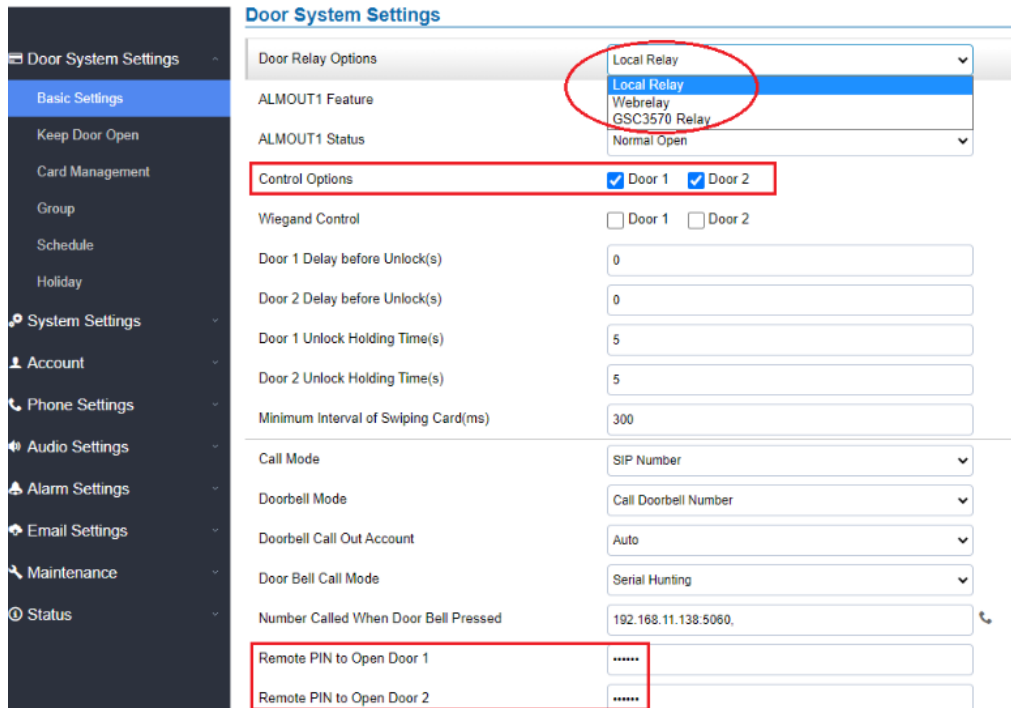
Door System Settings

Door System Settings
Basic Settings
Keep Door Open
Card Management
Group
Schedule
Holiday
System Settings
Account
Phone Settings
Audio Settings
Alarm Settings
Email Settings
Maintenance
Status

Door Relay Options | Local Relay
Local Relay
Webrelay
GSC3570 Relay
ALMOUT1 Feature
ALMOUT1 Status | Normal Open
Control Options | Door 1 Door 2
Wiegand Control | Door 1 Door 2
Door 1 Delay before Unlock(s) | 0
Door 2 Delay before Unlock(s) | 0
Door 1 Unlock Holding Time(s) | 5
Door 2 Unlock Holding Time(s) | 5
Minimum Interval of Swiping Card(ms) | 300
Call Mode | SIP Number
Doorbell Mode | Call Doorbell Number
Doorbell Call Out Account | Auto
Door Bell Call Mode | Serial Hunting
Number Called When Door Bell Pressed | 192.168.11.138:5060,
Remote PIN to Open Door 1 | ••••••
Remote PIN to Open Door 2 | ••••••